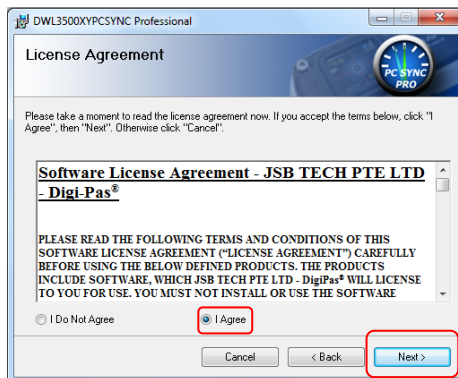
DWL3500XYPCSYNC Professional

License Agreement

PC SYNC PRO

Please take a moment to read the license agreement now. If you accept the terms below, click "I Agree", then "Next". Otherwise click "Cancel".

Software License Agreement - JSB TECH PTE LTD - Digi-Pas®

PLEASE READ THE FOLLOWING TERMS AND CONDITIONS OF THIS SOFTWARE LICENSE AGREEMENT ("LICENSE AGREEMENT") CAREFULLY BEFORE USING THE BELOW DEFINED PRODUCTS. THE PRODUCTS INCLUDE SOFTWARE, WHICH JSB TECH PTE LTD - DigiPas® WILL LICENSE TO YOU FOR USE. YOU MUST NOT INSTALL OR USE THE SOFTWARE

I Do Not Agree

I Agree

Cancel

< Back

Next >